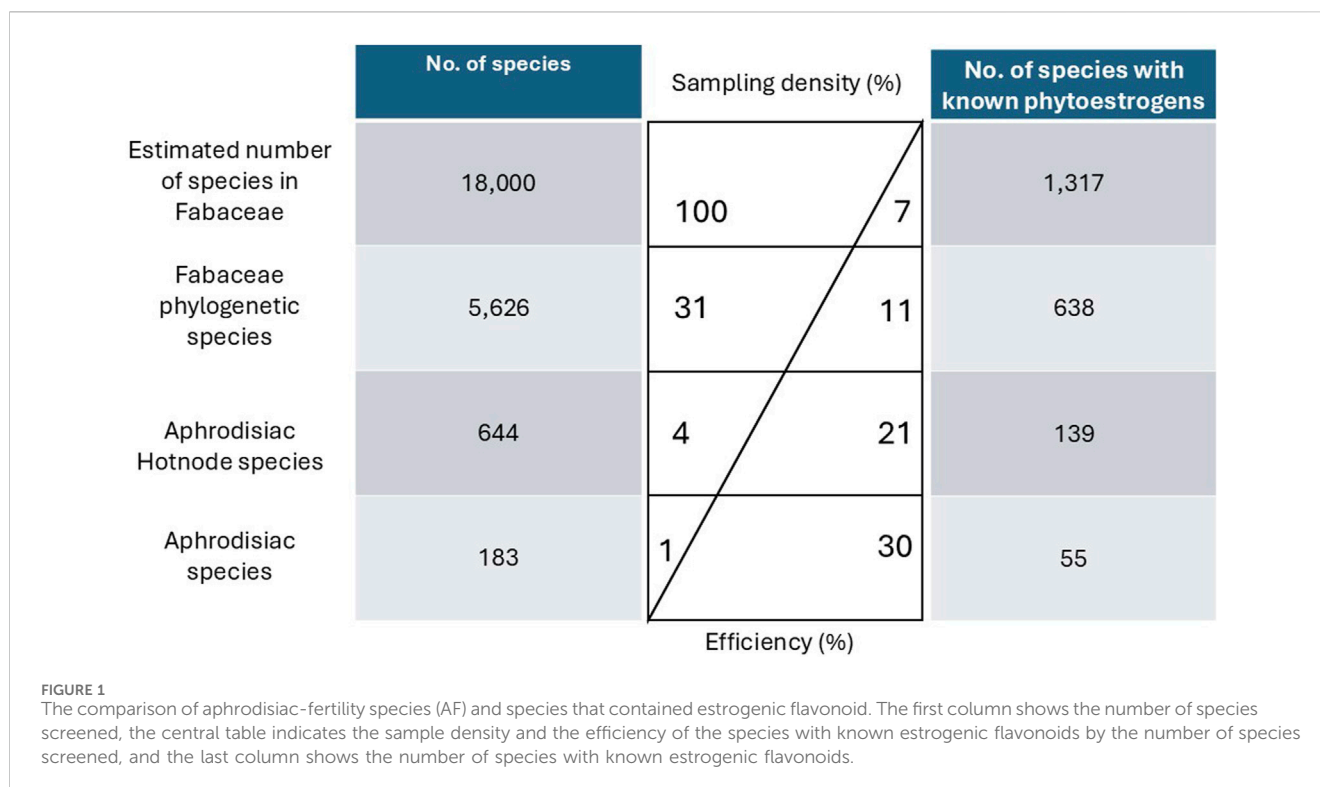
| | No. of species | Sampling density (%) / Efficiency (%) | No. of species with known phytoestrogens |
|---|---|---|---|
| Estimated number of species in Fabaceae | 18,000 | 100 / 7 | 1,317 |
| Fabaceae phylogenetic species | 5,626 | 31 / 11 | 638 |
| Aphrodisiac Hotnode species | 644 | 4 / 21 | 139 |
| Aphrodisiac species | 183 | 1 / 30 | 55 |

FIGURE 1
The comparison of aphrodisiac-fertility species (AF) and species that contained estrogenic flavonoid. The first column shows the number of species screened, the central table indicates the sample density and the efficiency of the species with known estrogenic flavonoids by the number of species screened, and the last column shows the number of species with known estrogenic flavonoids.